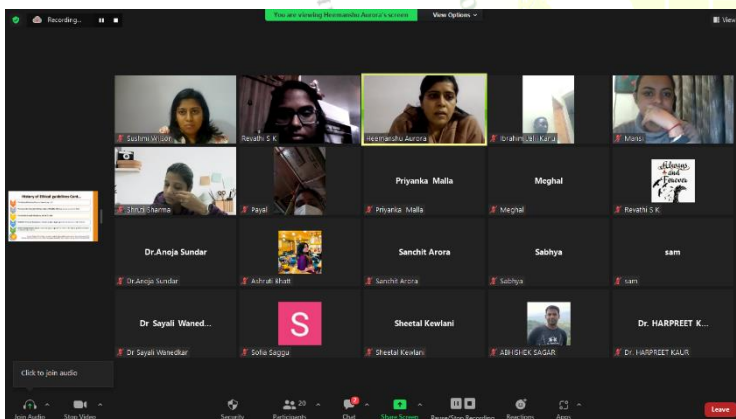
Recording...

You are viewing Heemanshu Aurora's screen

View Options

View

Sustimi Wilson

Revathi S K

Heemanshu Aurora

Ibrahim Jeli Karu

Mansi

Shruti Sharma

Payal

Priyanka Malla

Priyanka Malla

Meghal

Meghal

Always and Forever

Revathi S K

History of Ethical guidelines Cont...

Dr.Anoja Sundar

Dr.Anoja Sundar

Ashruti Bhatt

Sanchit Arora

Sanchit Arora

Sabhya

Sabhya

sam

sam

Dr Sayali Waned...

Dr Sayali Wanedkar

S

Sofia Saggu

Sheetal Kewlani

Sheetal Kewlani

ABHISHEK SAGAR

Dr. HARPREET K...

Dr. HARPREET KAUR

Click to join audio

Join Audio

Stop Video

Security

20

Participants

Chat

Share Screen

Pause/Stop Recording

Reactions

Apps

Leave